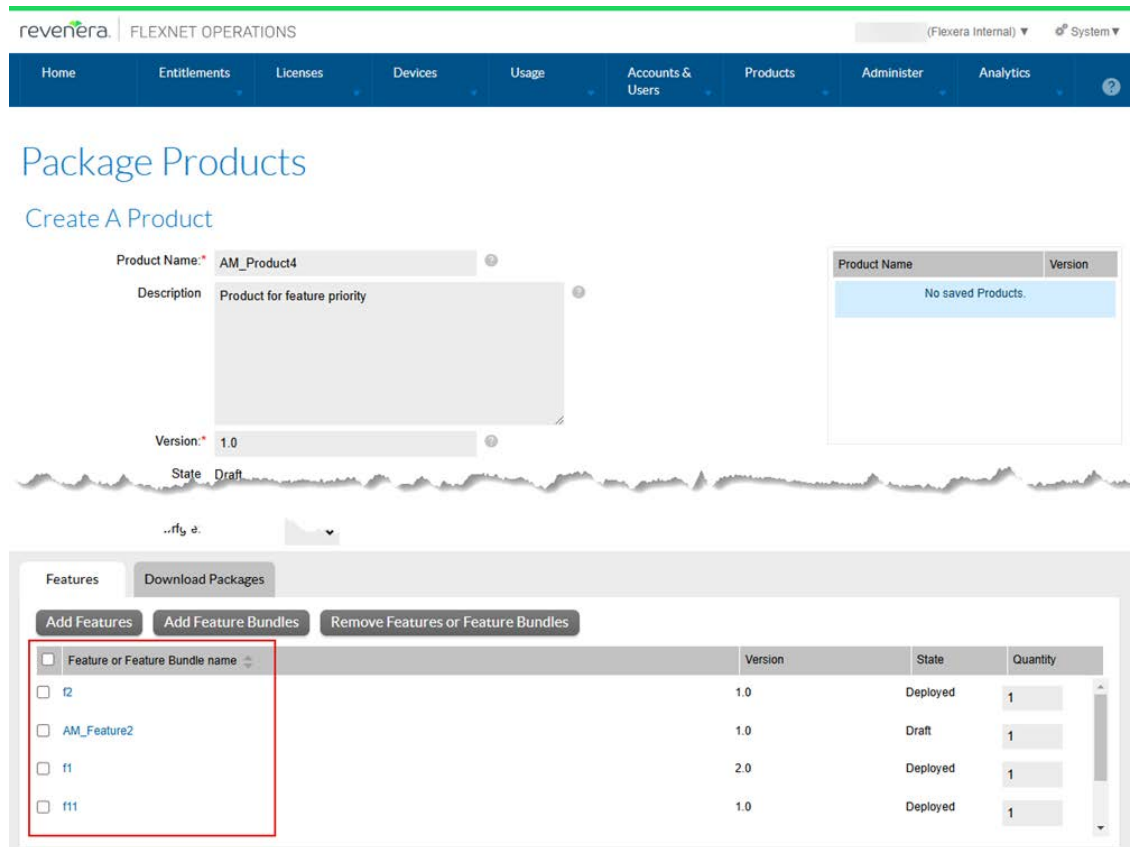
revenera. FLEXNET OPERATIONS

(Flexera Internal) ▼ System ▼

Home | Entitlements | Licenses | Devices | Usage | Accounts & Users | Products | Administer | Analytics | ?

Package Products

Create A Product

Product Name:* AM_Product4

Description Product for feature priority

Version:* 1.0

State Draft

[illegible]

| Product Name | Version |
|---|---|
| No saved Products. | |

Features | Download Packages

Add Features | Add Feature Bundles | Remove Features or Feature Bundles

| Feature or Feature Bundle name | Version | State | Quantity |
|---|---|---|---|
| f2 | 1.0 | Deployed | 1 |
| AM_Feature2 | 1.0 | Draft | 1 |
| f1 | 2.0 | Deployed | 1 |
| f11 | 1.0 | Deployed | 1 |